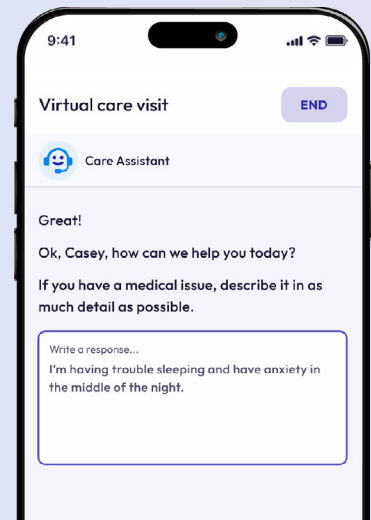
9:41

Virtual care visit

END

Care Assistant

Great!

Ok, Casey, how can we help you today?

If you have a medical issue, describe it in as much detail as possible.

Write a response...

I'm having trouble sleeping and have anxiety in the middle of the night.